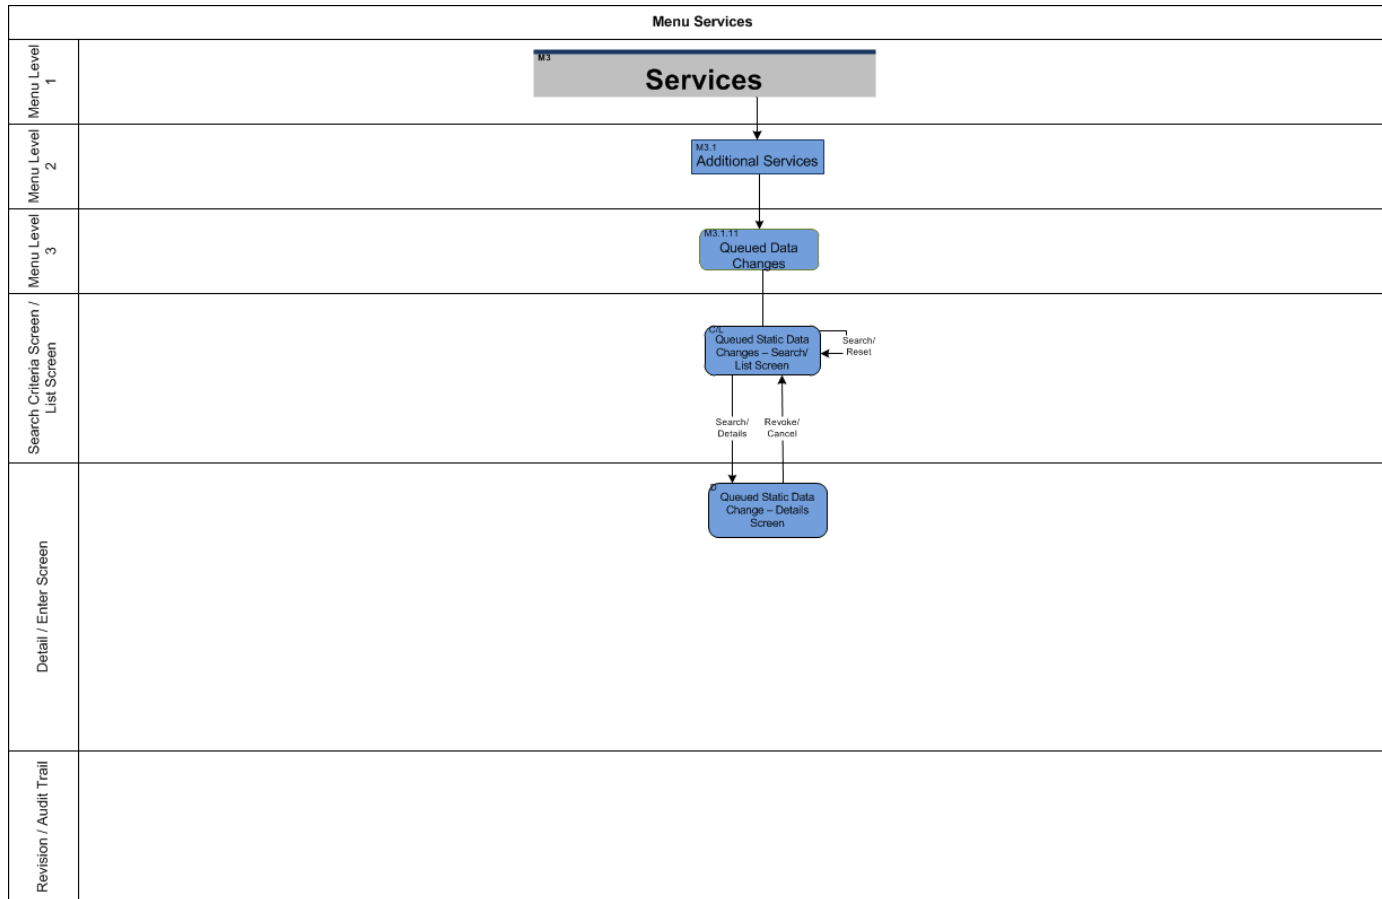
Menu Services

Menu Level 1

M3
Services

Menu Level 2

M3.1
Additional Services

Menu Level 3

M3.1.11
Queued Data Changes

Search Criteria Screen / List Screen

C/L
Queued Static Data Changes – Search/ List Screen

Search/ Reset

Search/ Details

Revoke/ Cancel

Detail / Enter Screen

D
Queued Static Data Change – Details Screen

Revision / Audit Trail